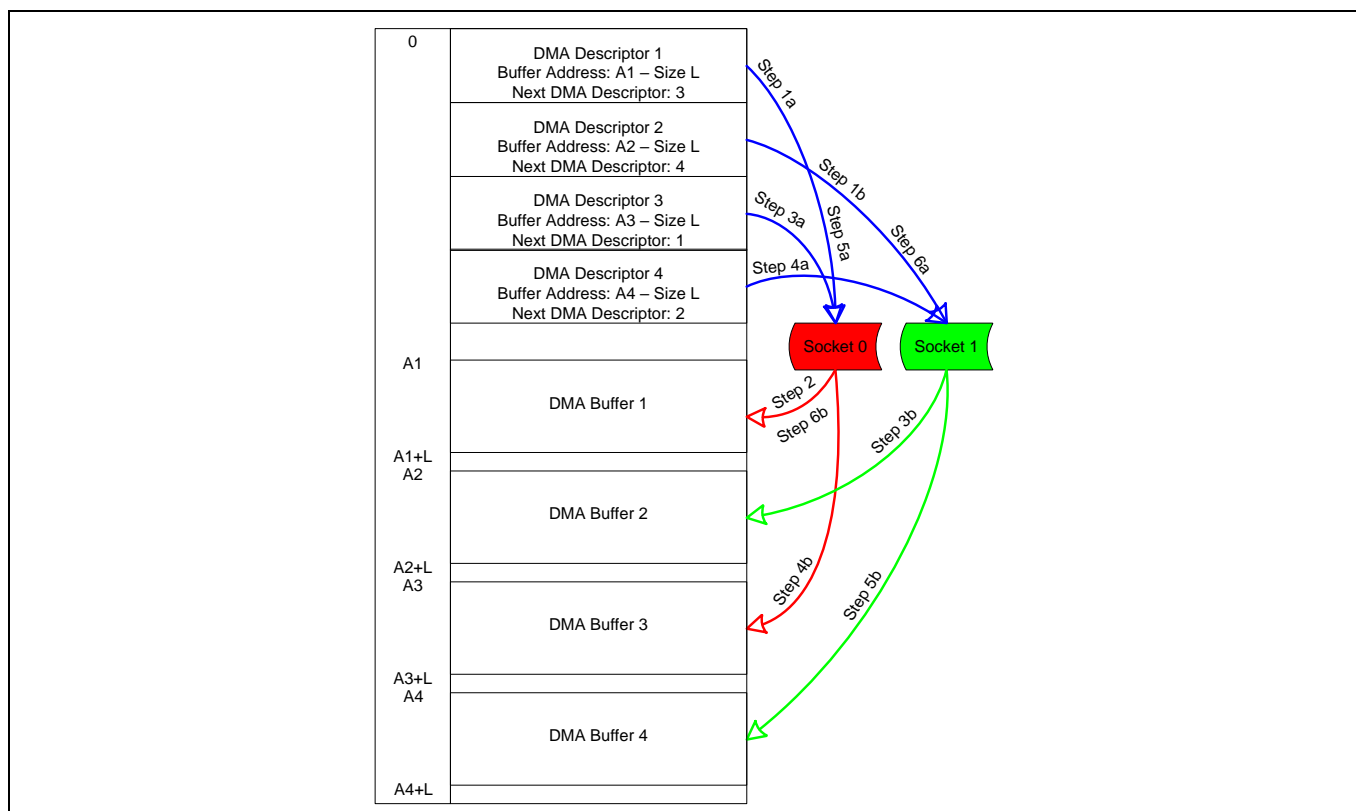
0

DMA Descriptor 1
Buffer Address: A1 – Size L
Next DMA Descriptor: 3

DMA Descriptor 2
Buffer Address: A2 – Size L
Next DMA Descriptor: 4

DMA Descriptor 3
Buffer Address: A3 – Size L
Next DMA Descriptor: 1

DMA Descriptor 4
Buffer Address: A4 – Size L
Next DMA Descriptor: 2

Step 1a
Step 1b
Step 3a
Step 5a
Step 6a
Step 4a

Socket 0
Socket 1

A1
DMA Buffer 1
Step 2
Step 6b
Step 3b

A1+L
A2
DMA Buffer 2

A2+L
A3
DMA Buffer 3
Step 4b
Step 5b

A3+L
A4
DMA Buffer 4

A4+L